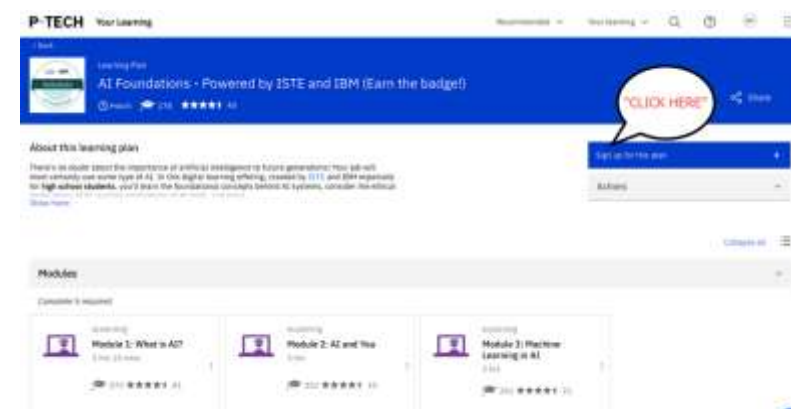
P-TECH Your Learning

Recommended Your learning

< Back

Learning Plan

AI Foundations - Powered by ISTE and IBM (Earn the badge!)

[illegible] ★★★★★

"CLICK HERE"

Share

About this learning plan

There's no doubt about the importance of artificial intelligence to future generations! Your job will most certainly use some type of AI. In this digital learning offering, created by ISTE and IBM especially for high school students, you'll learn the foundational concepts behind AI systems, consider the ethical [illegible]

Show more

Sign up for this plan +

Actions

Collapse all

Modules

Complete 3 required

eLearning
Module 1: What is AI?
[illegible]
★★★★★

eLearning
Module 2: AI and You
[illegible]
★★★★★

eLearning
Module 3: Machine Learning in AI
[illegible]
★★★★★